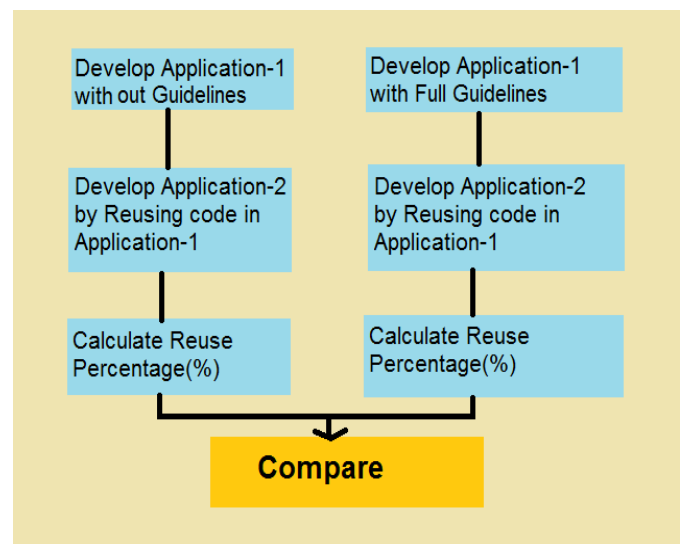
Develop Application-1 with out Guidelines

Develop Application-2 by Reusing code in Application-1

Calculate Reuse Percentage(%)

Develop Application-1 with Full Guidelines

Develop Application-2 by Reusing code in Application-1

Calculate Reuse Percentage(%)

Compare